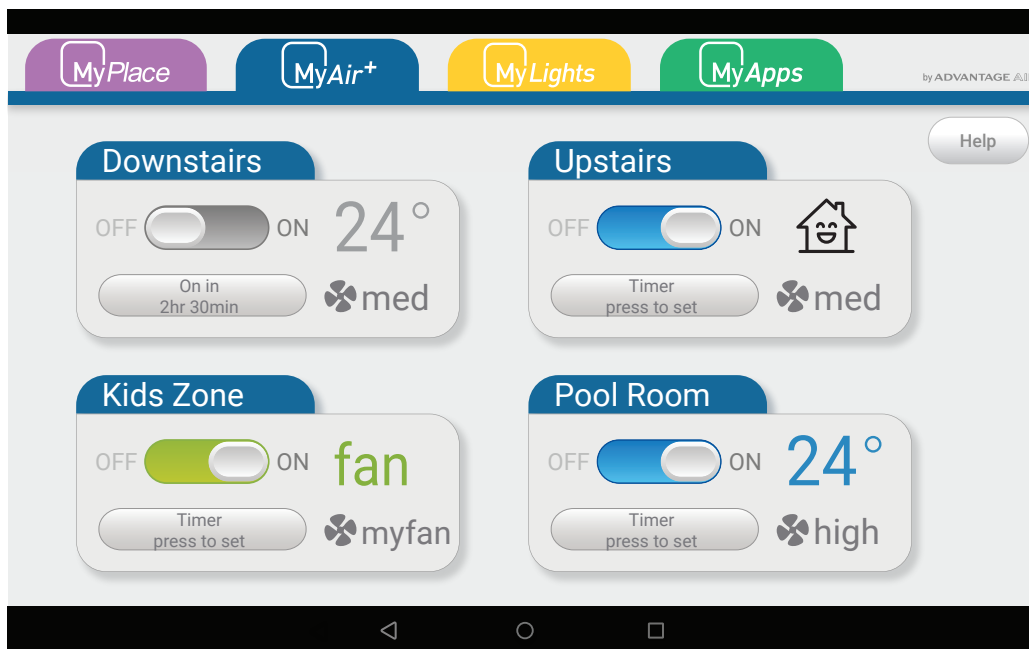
MyPlace

MyAir+

MyLights

MyApps

by ADVANTAGE AI

Help

Downstairs

OFF ON 24°

On in 2hr 30min

med

Upstairs

OFF ON

Timer press to set

med

Kids Zone

OFF ON fan

Timer press to set

myfan

Pool Room

OFF ON 24°

Timer press to set

high